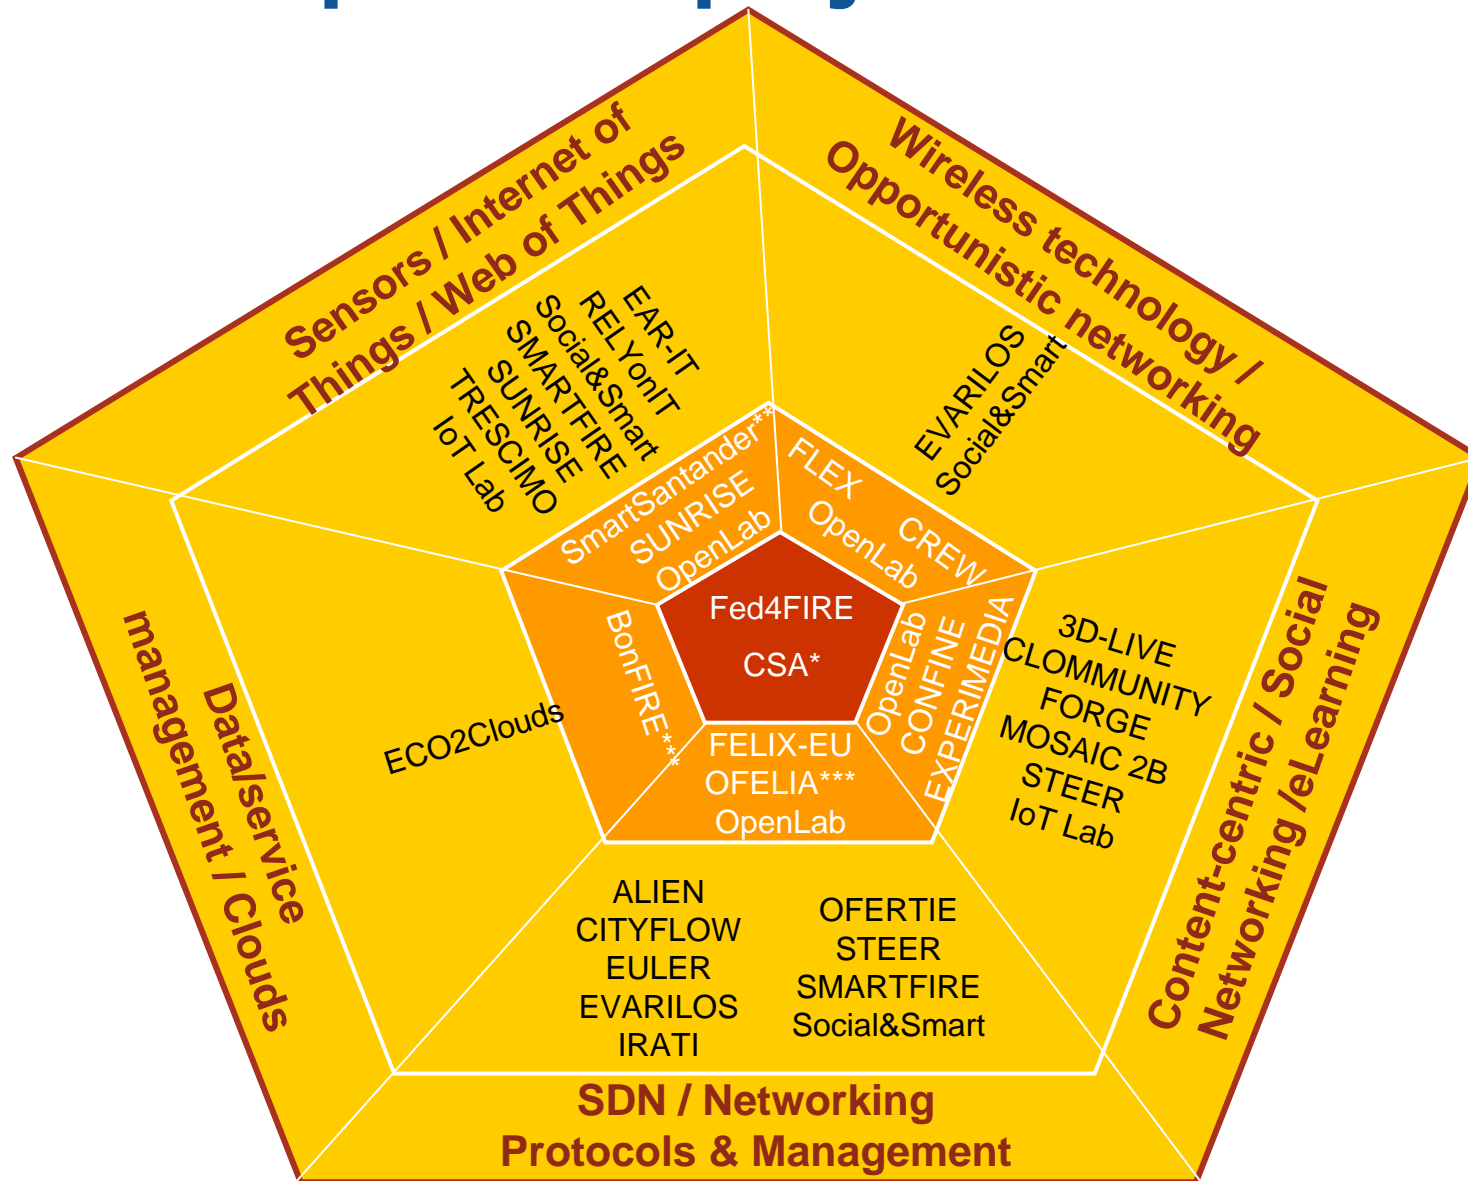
Sensors / Internet of Things / Web of Things

EAR-IT
RELYonIT
Social&Smart
SMARTFIRE
SUNRISE
TRESCIMO
IoT Lab

Wireless technology / Opportunistic networking

EVARILOS
Social&Smart

SmartSantander**
SUNRISE
OpenLab

FLEX
OpenLab
CREW

Fed4FIRE
CSA*

BonFIRE**

OpenLab
CONFINE
EXPERIMEDIA

FELIX-EU
OFELIA***
OpenLab

Data/service management / Clouds

ECO2Clouds

3D-LIVE
CLOMMUNITY
FORGE
MOSAIC 2B
STEER
IoT Lab

Content-centric / Social Networking /eLearning

ALIEN
CITYFLOW
EULER
EVARILOS
IRATI

OFERTIE
STEER
SMARTFIRE
Social&Smart

SDN / Networking Protocols & Management